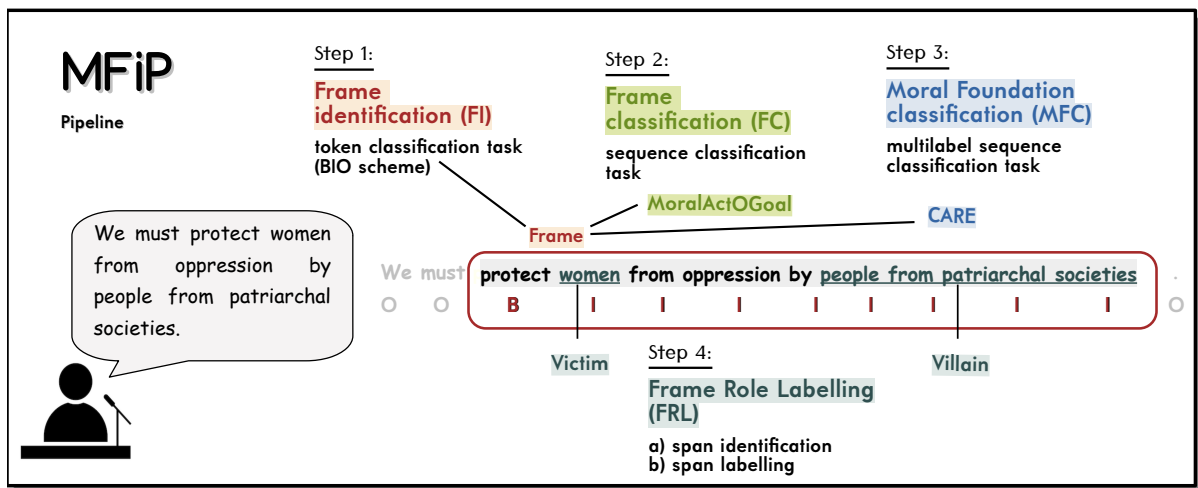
MFiP

Pipeline

Step 1:

Frame identification (FI)

token classification task (BIO scheme)

Step 2:

Frame classification (FC)

sequence classification task

Step 3:

Moral Foundation classification (MFC)

multilabel sequence classification task

We must protect women from oppression by people from patriarchal societies.

MoralActOGoal

CARE

Frame

We must protect women from oppression by people from patriarchal societies .

O O B I I I I I I I I O

Victim

Villain

Step 4:

Frame Role Labelling (FRL)

a) span identification
b) span labelling